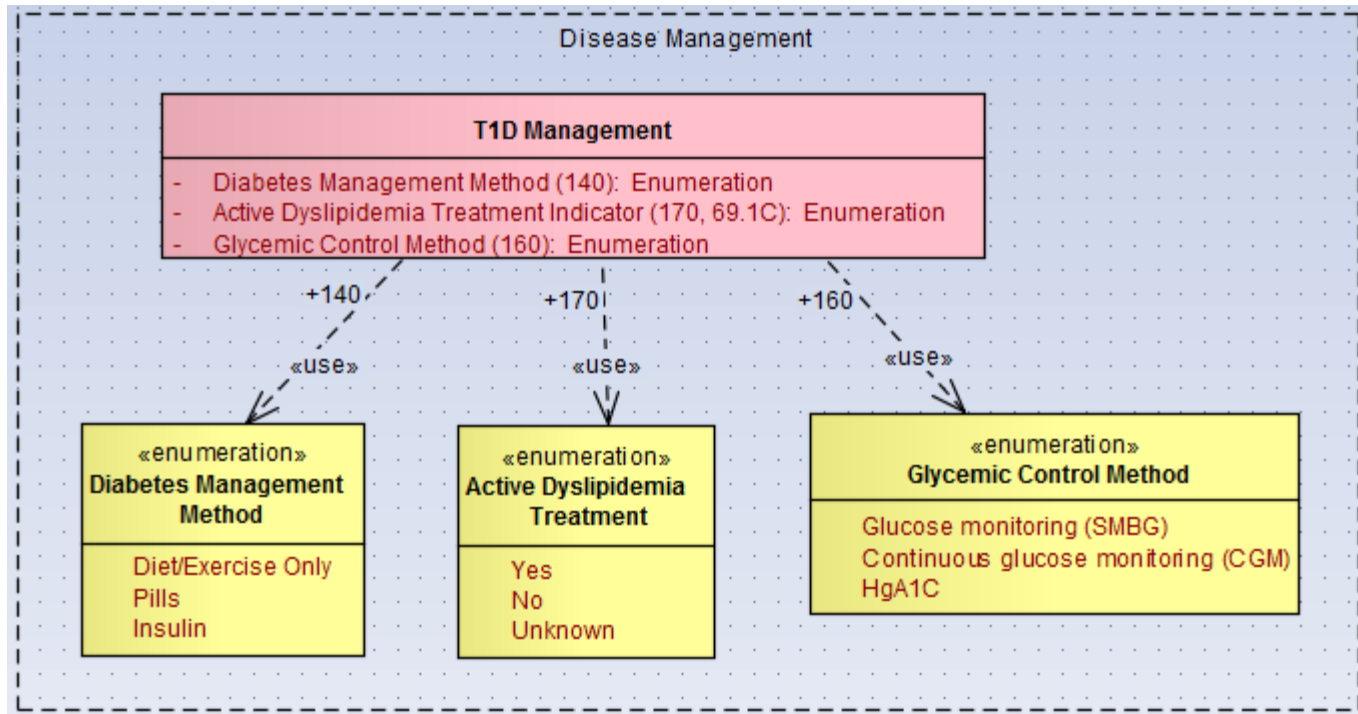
Disease Management

T1D Management

- Diabetes Management Method (140): Enumeration
- Active Dyslipidemia Treatment Indicator (170, 69.1C): Enumeration
- Glycemic Control Method (160): Enumeration

+140
«use»

+170
«use»

+160
«use»

«enumeration»
Diabetes Management Method

Diet/Exercise Only
Pills
Insulin

«enumeration»
Active Dyslipidemia Treatment

Yes
No
Unknown

«enumeration»
Glycemic Control Method

Glucose monitoring (SMBG)
Continuous glucose monitoring (CGM)
HgA1C